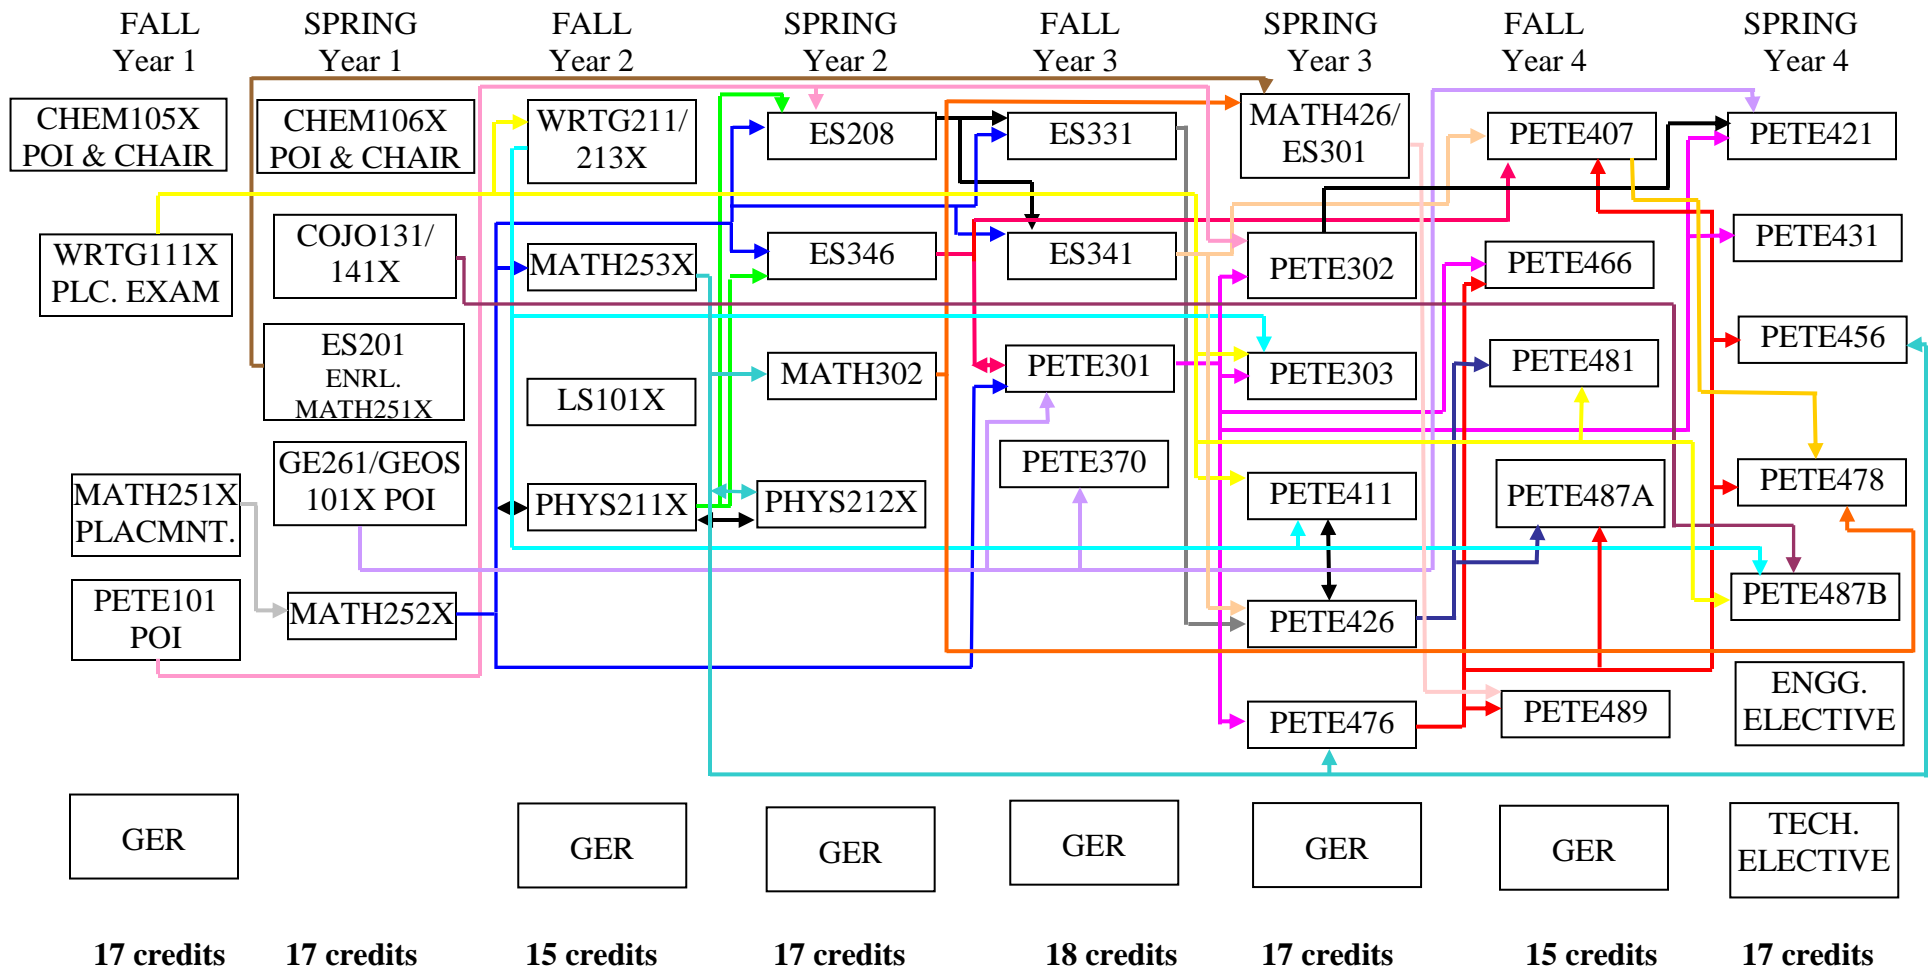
FALL Year 1

SPRING Year 1

FALL Year 2

SPRING Year 2

FALL Year 3

SPRING Year 3

FALL Year 4

SPRING Year 4

CHEM105X POI & CHAIR

WRTG111X PLC. EXAM

MATH251X PLACMNT.

PETE101 POI

GER

17 credits

CHEM106X POI & CHAIR

COJO131/ 141X

ES201 ENRL. MATH251X

GE261/GEOS 101X POI

MATH252X

17 credits

WRTG211/ 213X

MATH253X

LS101X

PHYS211X

GER

15 credits

ES208

ES346

MATH302

PHYS212X

GER

17 credits

ES331

ES341

PETE301

PETE370

GER

18 credits

MATH426/ ES301

PETE302

PETE303

PETE411

PETE426

PETE476

GER

17 credits

PETE407

PETE466

PETE481

PETE487A

PETE489

GER

15 credits

PETE421

PETE431

PETE456

PETE478

PETE487B

ENGG. ELECTIVE

TECH. ELECTIVE

17 credits